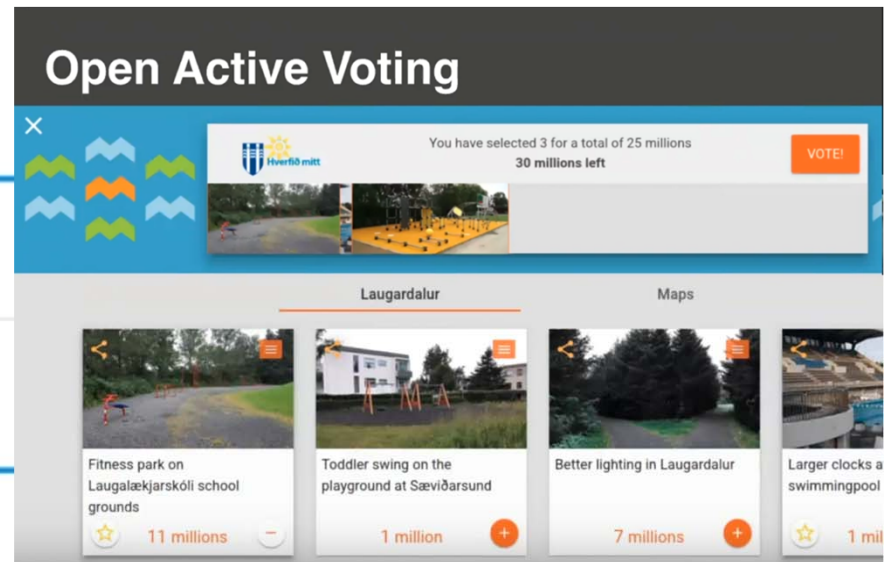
Open Active Voting

×

Hverfið mitt

You have selected 3 for a total of 25 millions
30 millions left

VOTE!

Laugardalur

Maps

Fitness park on Laugalækjarskóli school grounds

11 millions

Toddler swing on the playground at Sæviðarsund

1 million

Better lighting in Laugardalur

7 millions

Larger clocks a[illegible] swimmingpool

1 mil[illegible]